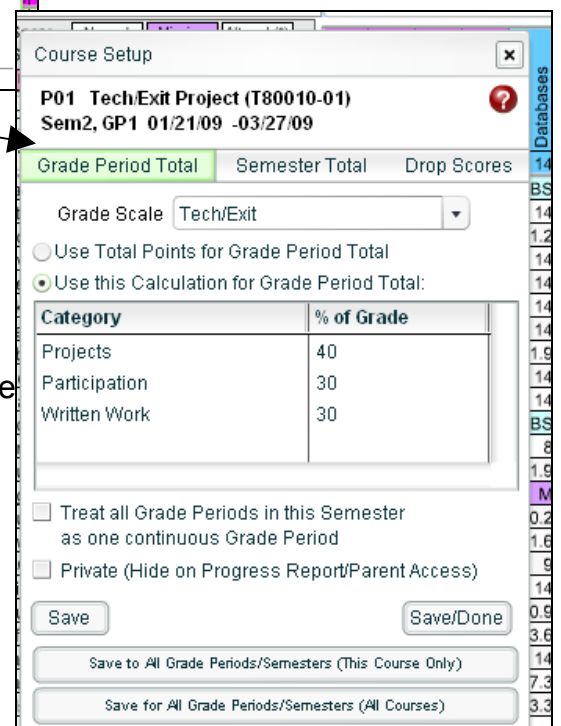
Course Setup

P01 Tech/Exit Project (T80010-01)
Sem2, GP1 01/21/09 -03/27/09

Grade Period Total | Semester Total | Drop Scores

Grade Scale Tech/Exit

Use Total Points for Grade Period Total

Use this Calculation for Grade Period Total:

| Category | % of Grade |
|---|---|
| Projects | 40 |
| Participation | 30 |
| Written Work | 30 |

Treat all Grade Periods in this Semester as one continuous Grade Period

Private (Hide on Progress Report/Parent Access)

Save

Save/Done

Save to All Grade Periods/Semesters (This Course Only)

Save for All Grade Periods/Semesters (All Courses)

Databases

14
BS
14
1.2
14
14
14
14
1.9
14
14
BS
8
1.9
M
0.2
1.6
9
14
14
0.9
3.6
14
7.3
3.3

e